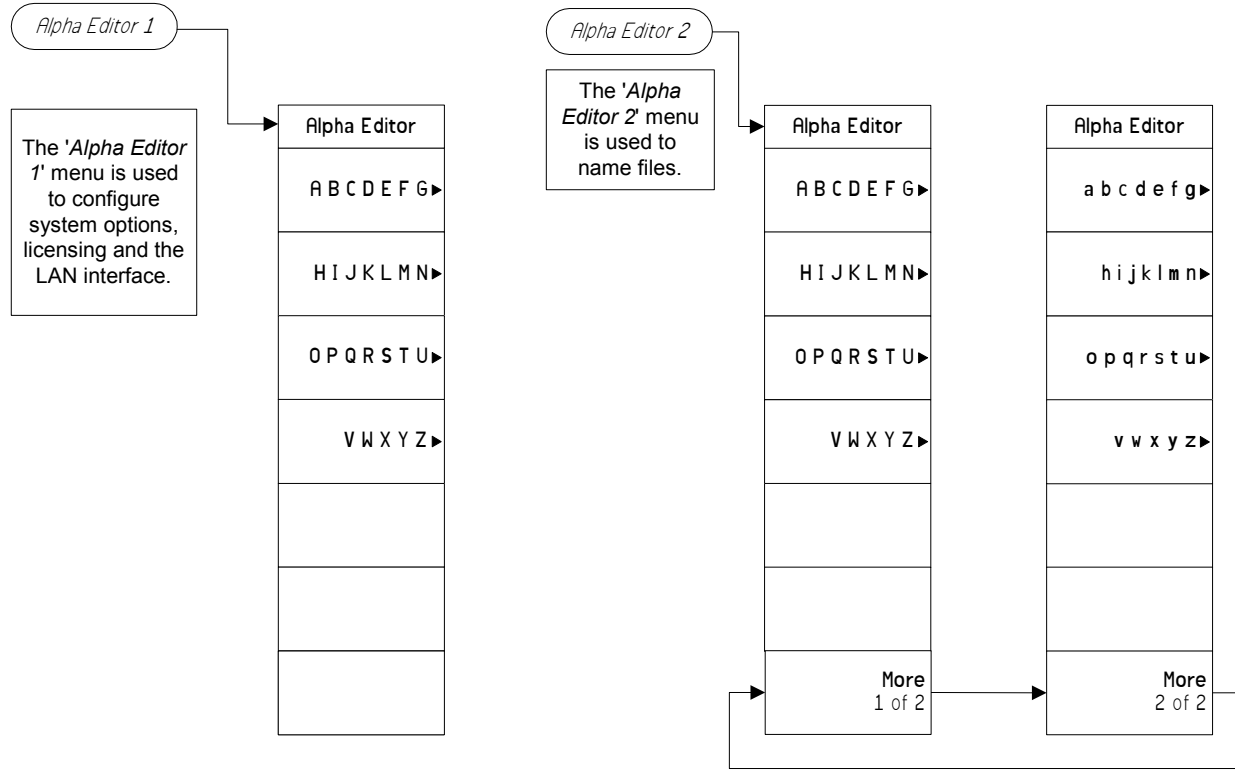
Alpha Editor 1

The 'Alpha Editor 1' menu is used to configure system options, licensing and the LAN interface.

Alpha Editor

A B C D E F G

H I J K L M N

O P Q R S T U

V W X Y Z

Alpha Editor 2

The 'Alpha Editor 2' menu is used to name files.

Alpha Editor

A B C D E F G

H I J K L M N

O P Q R S T U

V W X Y Z

More
1 of 2

Alpha Editor

a b c d e f g

h i j k l m n

o p q r s t u

v w x y z

More
2 of 2